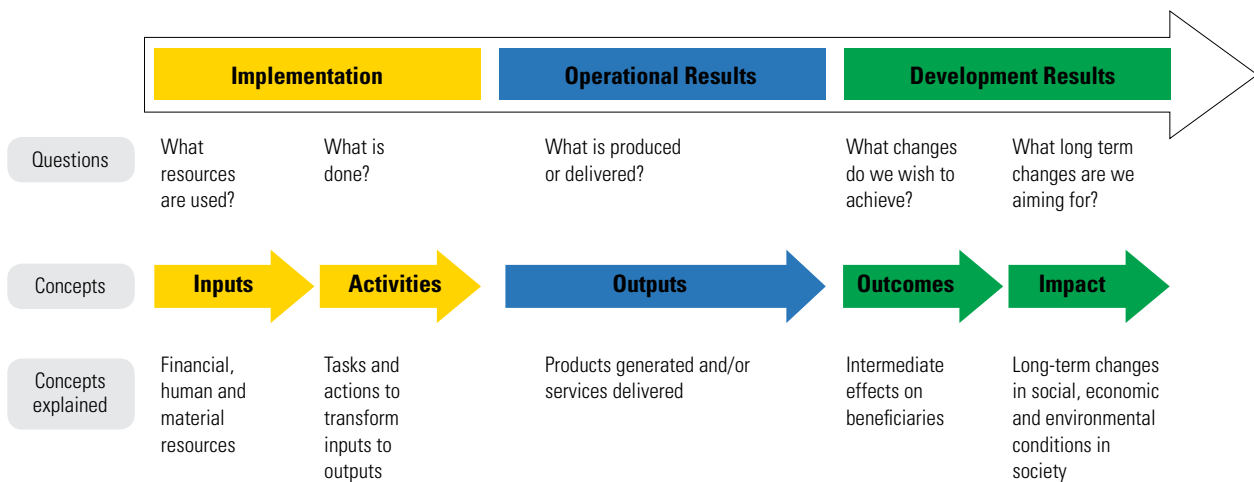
Implementation

Operational Results

Development Results

Questions

What resources are used?

What is done?

What is produced or delivered?

What changes do we wish to achieve?

What long term changes are we aiming for?

Concepts

Inputs

Activities

Outputs

Outcomes

Impact

Concepts explained

Financial, human and material resources

Tasks and actions to transform inputs to outputs

Products generated and/or services delivered

Intermediate effects on beneficiaries

Long-term changes in social, economic and environmental conditions in society